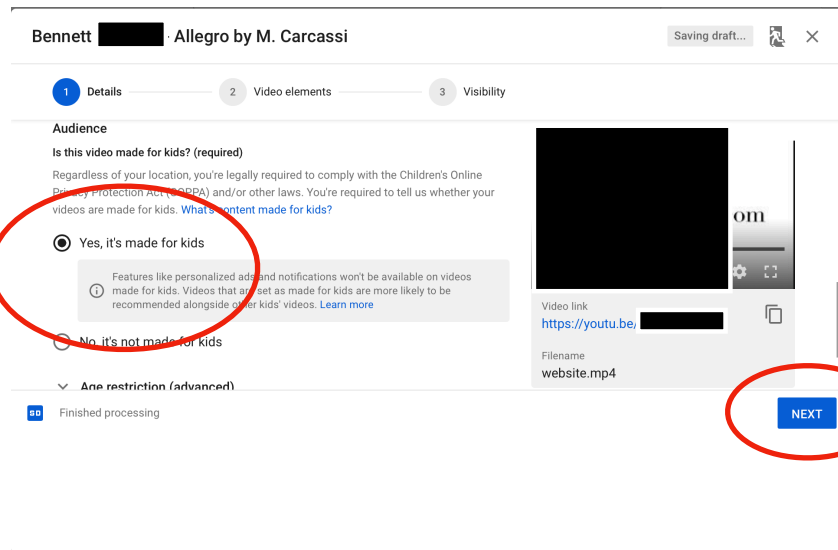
Bennett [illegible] · Allegro by M. Carcassi

Saving draft...

1 Details 2 Video elements 3 Visibility

Audience

Is this video made for kids? (required)

Regardless of your location, you're legally required to comply with the Children's Online Privacy Protection Act (COPPA) and/or other laws. You're required to tell us whether your videos are made for kids. What's content made for kids?

Yes, it's made for kids

Features like personalized ads and notifications won't be available on videos made for kids. Videos that are set as made for kids are more likely to be recommended alongside other kids' videos. Learn more

No, it's not made for kids

Age restriction (advanced)

om

Video link
https://youtu.be/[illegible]

Filename
website.mp4

SD Finished processing

NEXT